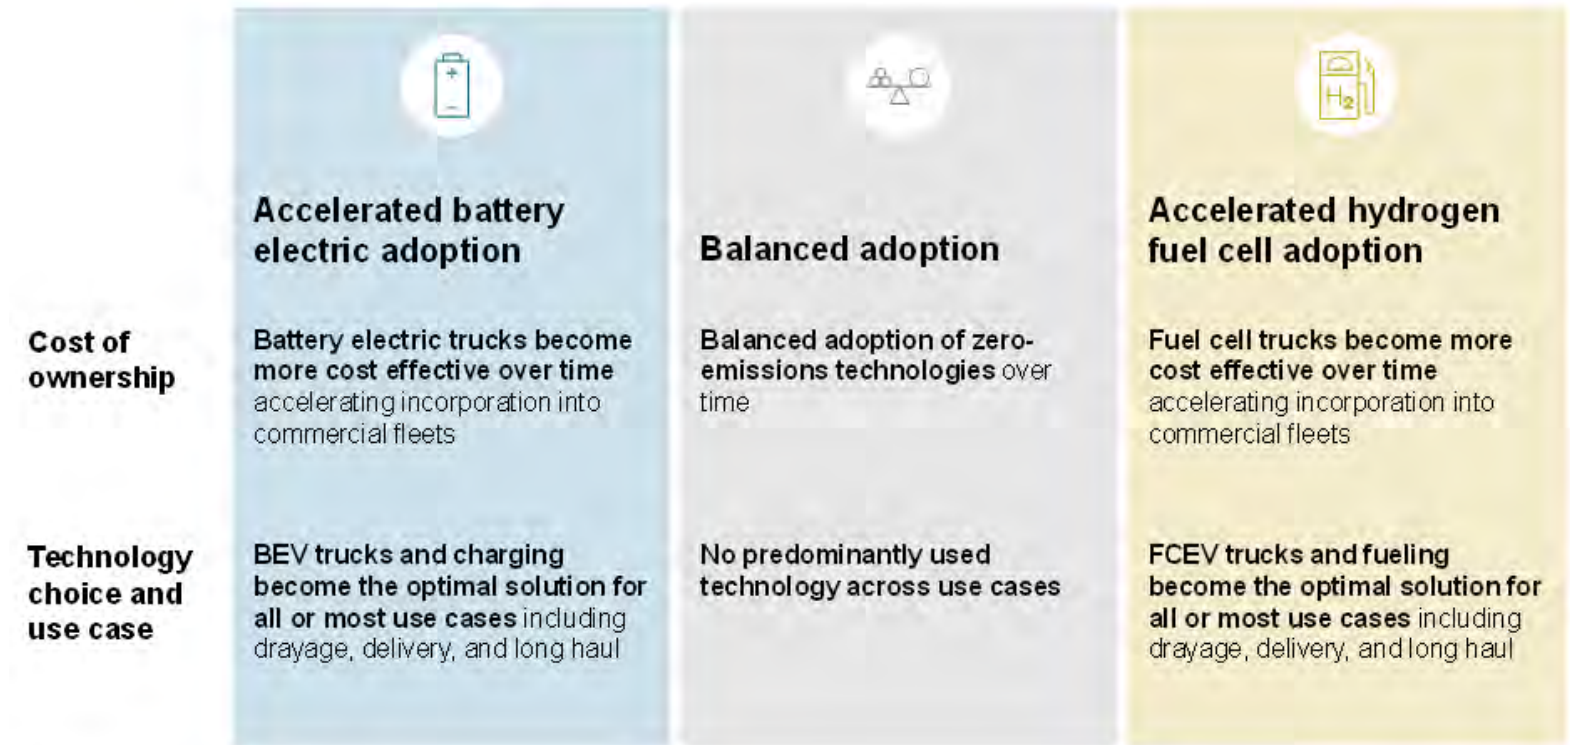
| | Accelerated battery electric adoption | Balanced adoption | Accelerated hydrogen fuel cell adoption |
|---|---|---|---|
| Cost of ownership | Battery electric trucks become more cost effective over time accelerating incorporation into commercial fleets | Balanced adoption of zero-emissions technologies over time | Fuel cell trucks become more cost effective over time accelerating incorporation into commercial fleets |
| Technology choice and use case | BEV trucks and charging become the optimal solution for all or most use cases including drayage, delivery, and long haul | No predominantly used technology across use cases | FCEV trucks and fueling become the optimal solution for all or most use cases including drayage, delivery, and long haul |

$H_2$